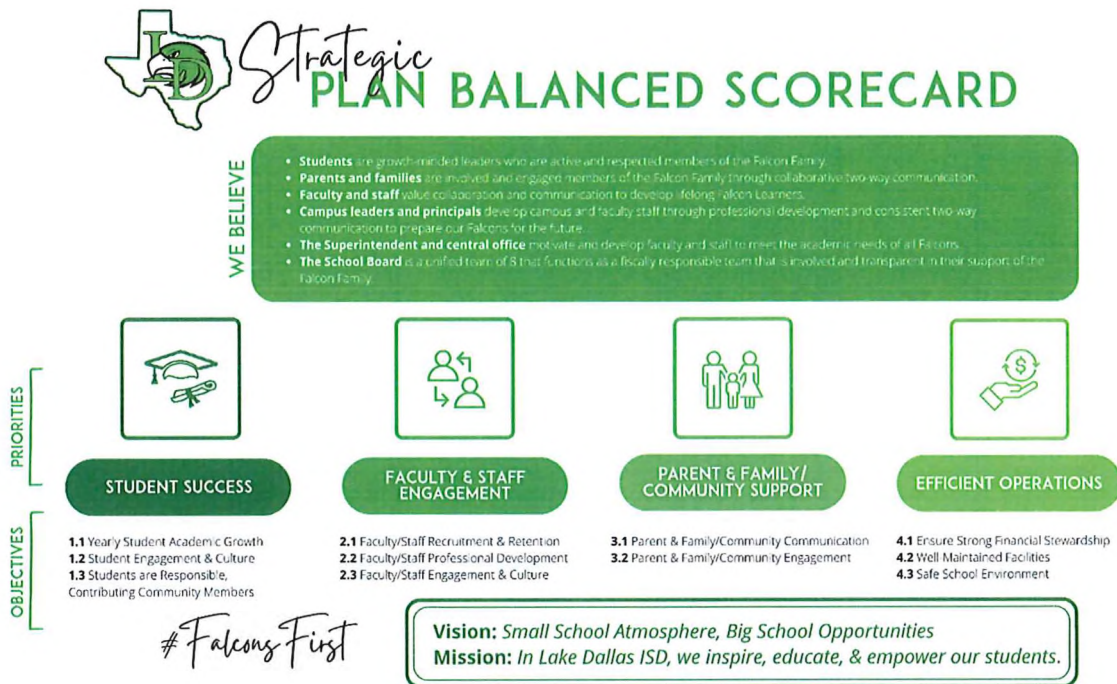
LD

Strategic PLAN BALANCED SCORECARD

WE BELIEVE

- **Students** are growth-minded leaders who are active and respected members of the Falcon Family.
- **Parents and families** are involved and engaged members of the Falcon Family through collaborative two-way communication.
- **Faculty and staff** value collaboration and communication to develop lifelong Falcon Learners.
- **Campus leaders and principals** develop campus and faculty staff through professional development and consistent two-way communication to prepare our Falcons for the future.
- **The Superintendent and central office** motivate and develop faculty and staff to meet the academic needs of all Falcons.
- **The School Board** is a unified team of 8 that functions as a fiscally responsible team that is involved and transparent in their support of the Falcon Family.

PRIORITIES

STUDENT SUCCESS

FACULTY & STAFF ENGAGEMENT

PARENT & FAMILY/ COMMUNITY SUPPORT

EFFICIENT OPERATIONS

OBJECTIVES

**1.1** Yearly Student Academic Growth
**1.2** Student Engagement & Culture
**1.3** Students are Responsible, Contributing Community Members

**2.1** Faculty/Staff Recruitment & Retention
**2.2** Faculty/Staff Professional Development
**2.3** Faculty/Staff Engagement & Culture

**3.1** Parent & Family/Community Communication
**3.2** Parent & Family/Community Engagement

**4.1** Ensure Strong Financial Stewardship
**4.2** Well Maintained Facilities
**4.3** Safe School Environment

#FalconsFirst

**Vision:** *Small School Atmosphere, Big School Opportunities*
**Mission:** *In Lake Dallas ISD, we inspire, educate, & empower our students.*